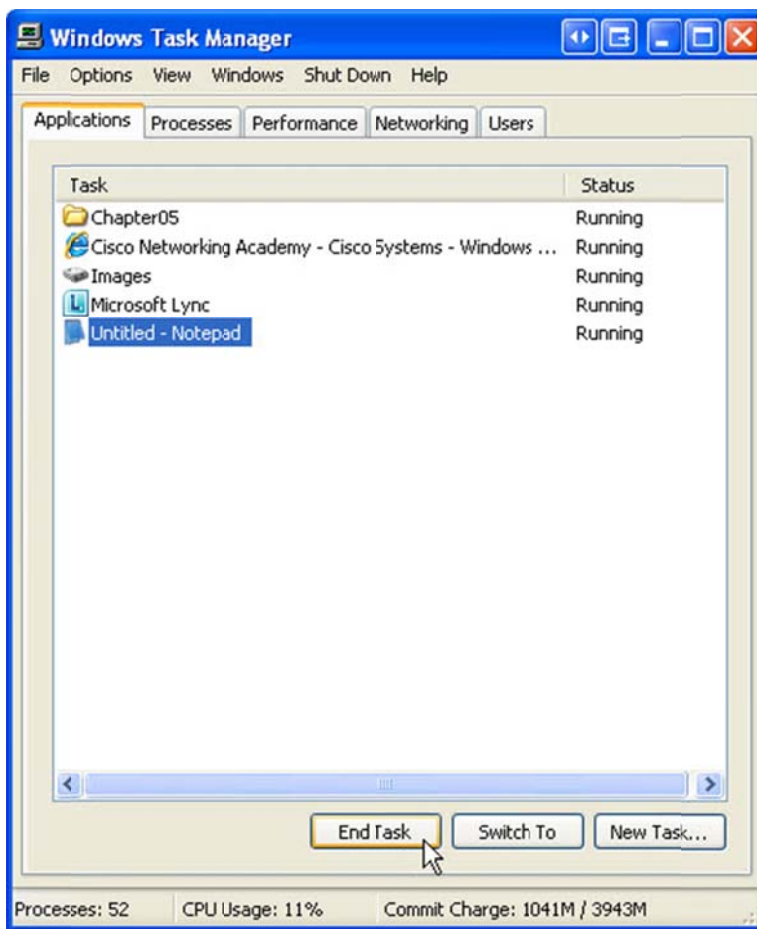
Windows Task Manager

File Options View Windows Shut Down Help

Applications | Processes | Performance | Networking | Users

| Task | Status |
|---|---|
| Chapter05 | Running |
| Cisco Networking Academy - Cisco Systems - Windows ... | Running |
| Images | Running |
| Microsoft Lync | Running |
| Untitled - Notepad | Running |

End Task Switch To New Task...

Processes: 52 CPU Usage: 11% Commit Charge: 1041M / 3943M